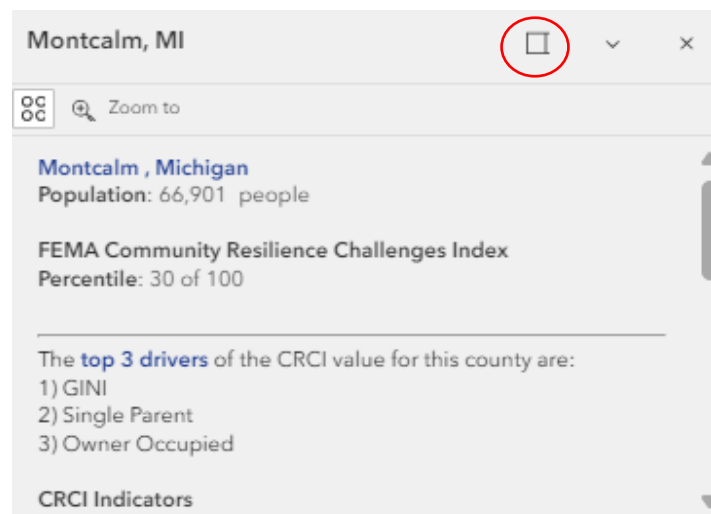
Montcalm, MI

Zoom to

Montcalm , Michigan
Population: 66,901 people

FEMA Community Resilience Challenges Index
Percentile: 30 of 100

The top 3 drivers of the CRCI value for this county are:
1) GINI
2) Single Parent
3) Owner Occupied

CRCI Indicators